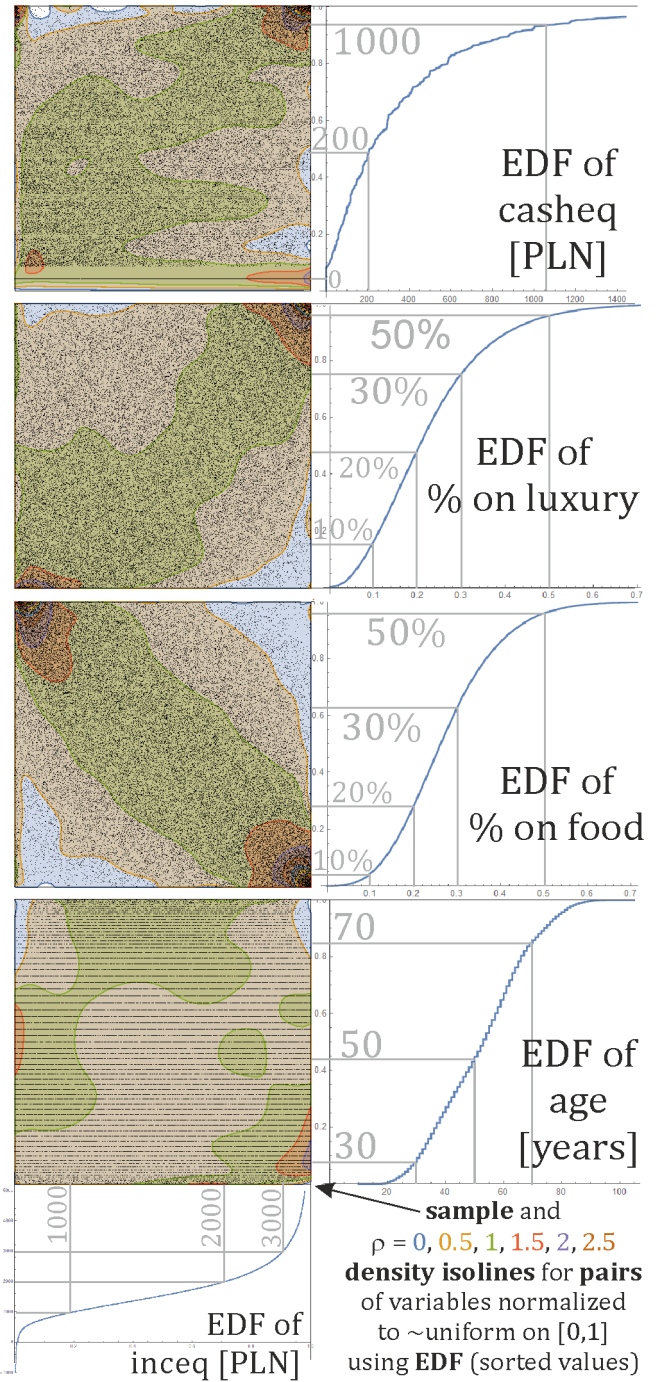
1000

200

0

EDF of casheq [PLN]

0.8
0.6
0.4
0.2

200 400 600 800 1000 1200 1400

50%

30%

20%

10%

EDF of % on luxury

0.8
0.6
0.4
0.2

0.1 0.2 0.3 0.4 0.5 0.6 0.7

50%

30%

20%

10%

EDF of % on food

0.8
0.6
0.4
0.2

0.1 0.2 0.3 0.4 0.5 0.6 0.7

70

50

30

EDF of age [years]

0.8
0.6
0.4
0.2

20 40 60 80 100

1000

2000

3000

EDF of inceq [PLN]

**sample** and $\rho$ = 0, 0.5, 1, 1.5, 2, 2.5 **density isolines** for **pairs** of variables normalized to ~uniform on [0,1] using **EDF** (sorted values)